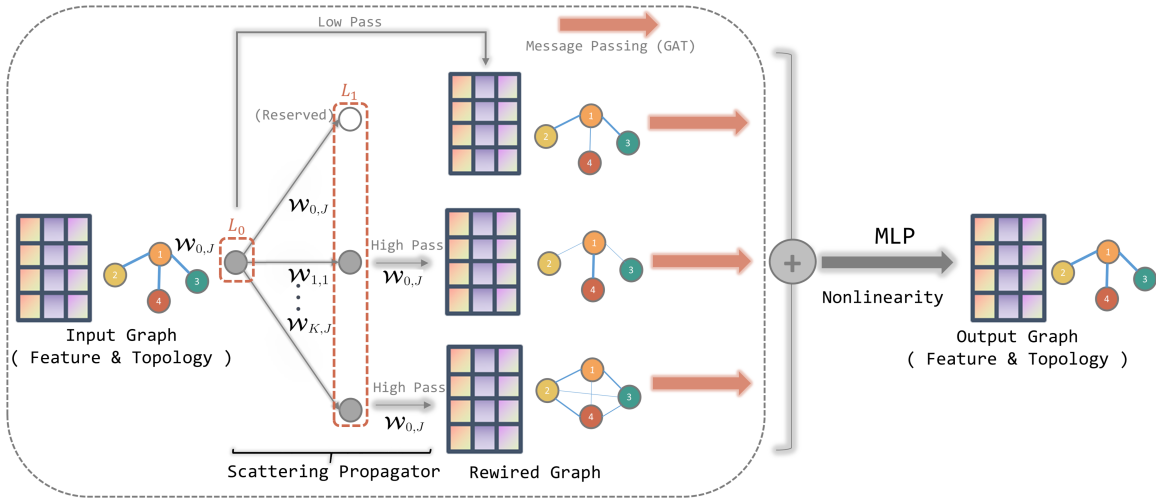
Low Pass

Message Passing (GAT)

$L_1$

(Reserved)

1 2 3 4

$\mathcal{W}_{0,J}$

$L_0$

Input Graph
( Feature & Topology )

$\mathcal{W}_{0,J}$

High Pass $\mathcal{W}_{0,J}$

1 2 3 4

$\mathcal{W}_{1,1}$

$\mathcal{W}_{K,J}$

High Pass $\mathcal{W}_{0,J}$

1 2 3 4

Scattering Propagator

Rewired Graph

MLP

Nonlinearity

Output Graph
( Feature & Topology )

1 2 3 4

1 2 3 4